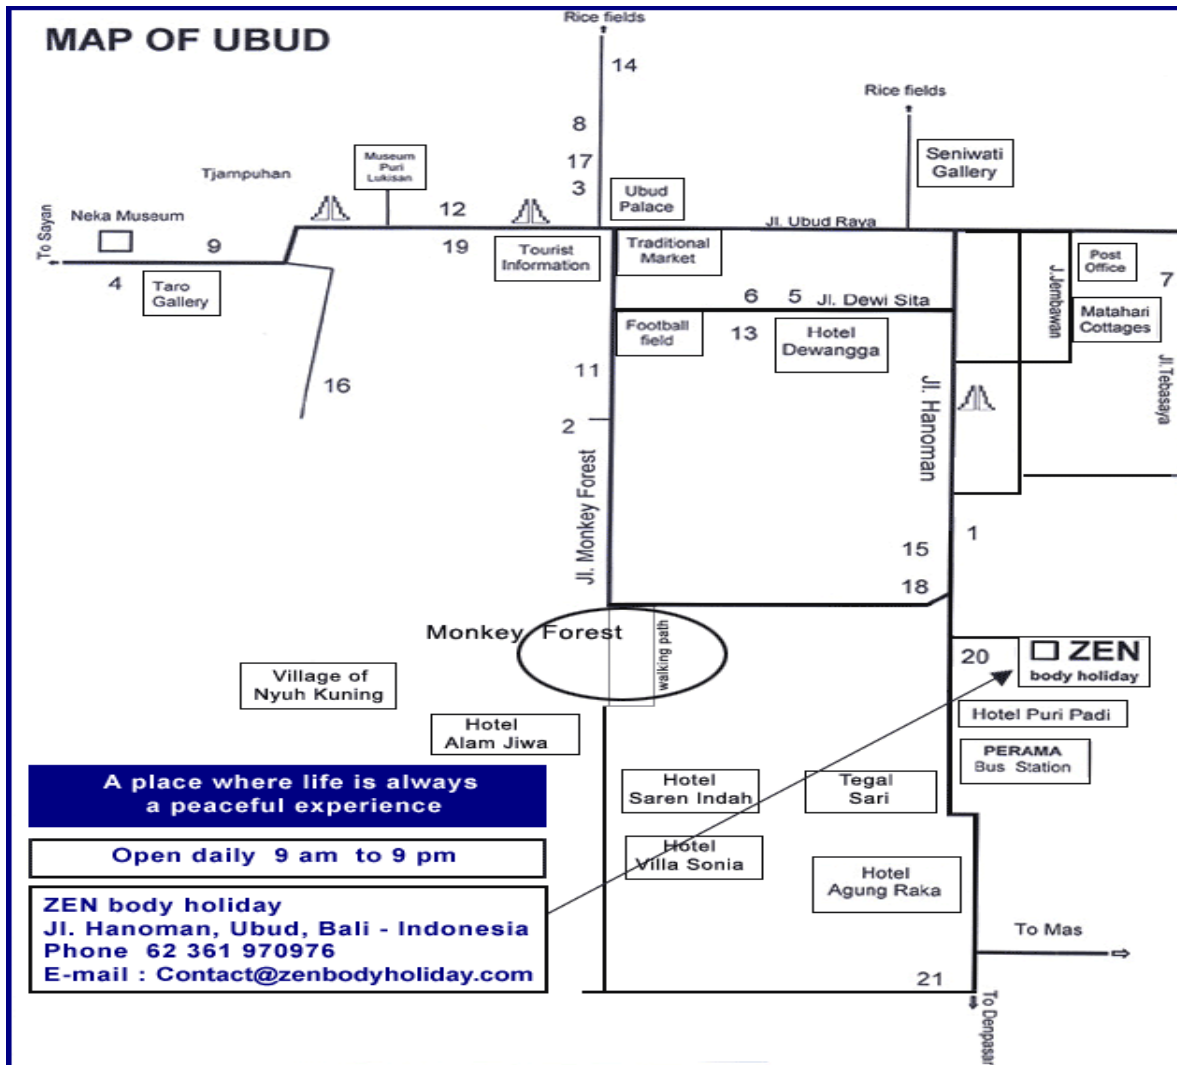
MAP OF UBUD

Rice fields

14

8

17

3

Rice fields

Seniwati Gallery

Museum Puri Lukisan

Tjampuhan

Ubud Palace

Jl. Ubud Raya

To Sayan

Neka Museum

9

12

19

Tourist Information

Traditional Market

4

Taro Gallery

6 5 Jl. Dewi Sita

Post Office

7

J.Jembawan

Matahari Cottages

Football field

13

Hotel Dewangga

Jl.Tebasaya

16

11

Jl. Hanoman

2

Jl. Monkey Forest

1

15

18

Monkey Forest

walking path

20

ZEN body holiday

Village of Nyuh Kuning

Hotel Puri Padi

Hotel Alam Jiwa

PERAMA Bus Station

A place where life is always a peaceful experience

Hotel Saren Indah

Tegal Sari

Open daily 9 am to 9 pm

Hotel Villa Sonia

Hotel Agung Raka

ZEN body holiday
Jl. Hanoman, Ubud, Bali - Indonesia
Phone 62 361 970976
E-mail : Contact@zenbodyholiday.com

To Mas

21

To Denpasar